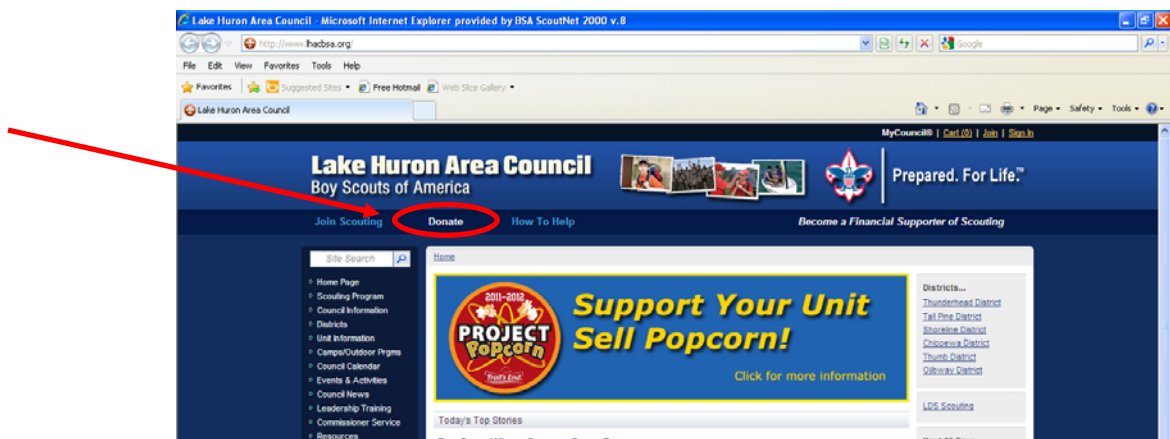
Lake Huron Area Council - Microsoft Internet Explorer provided by BSA ScoutNet 2000 v.8

http://www.lhacbsa.org/

Google

File Edit View Favorites Tools Help

Favorites Suggested Sites Free Hotmail Web Slice Gallery

Lake Huron Area Council

Page Safety Tools

MyCouncil® | Cart (0) | Join | Sign In

Lake Huron Area Council
Boy Scouts of America

Prepared. For Life.™

Join Scouting Donate How To Help

Become a Financial Supporter of Scouting

Site Search

Home Page
Scouting Program
Council Information
Districts
Unit Information
Camps/Outdoor Prgms
Council Calendar
Events & Activities
Council News
Leadership Training
Commissioner Service
Resources

Home

2011-2012 PROJECT Popcorn Trail's End

Support Your Unit Sell Popcorn!

Click for more information

Today's Top Stories

Districts...
Thunderhead District
Tall Pine District
Shoreline District
Chippewa District
Thumb District
Ojibway District

LDS Scouting